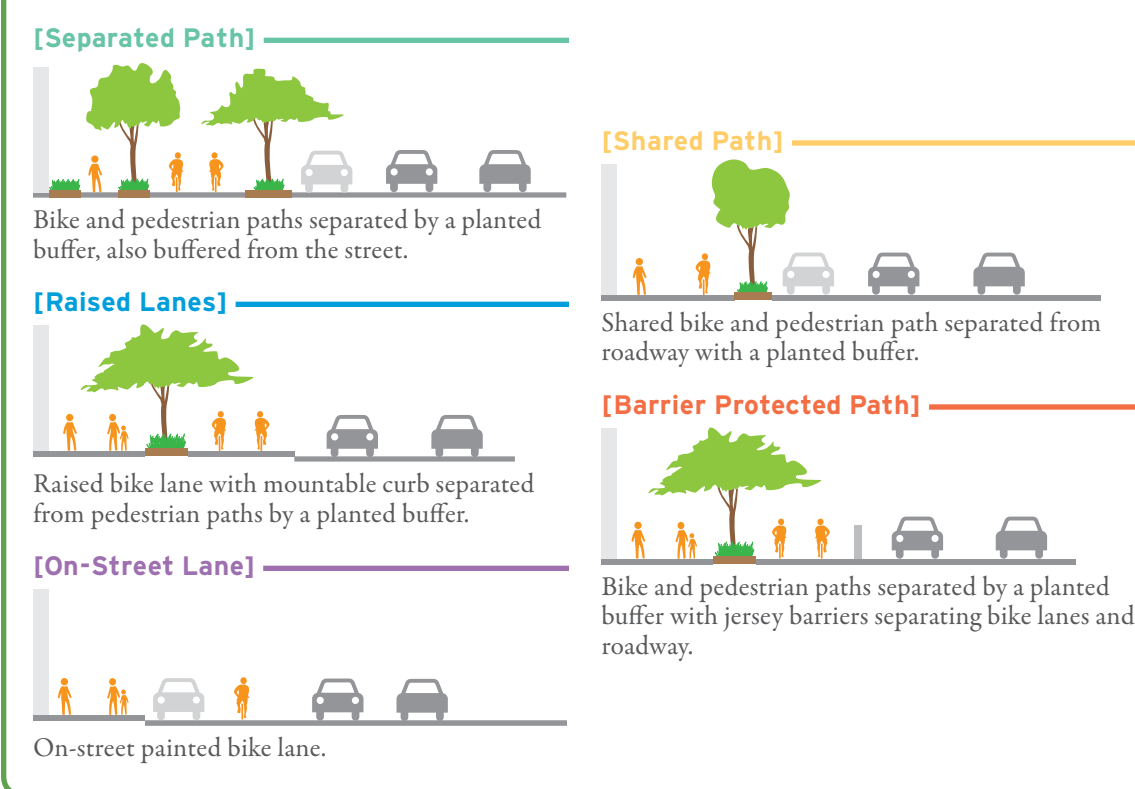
[Separated Path]

Bike and pedestrian paths separated by a planted buffer, also buffered from the street.

[Raised Lanes]

Raised bike lane with mountable curb separated from pedestrian paths by a planted buffer.

[On-Street Lane]

On-street painted bike lane.

[Shared Path]

Shared bike and pedestrian path separated from roadway with a planted buffer.

[Barrier Protected Path]

Bike and pedestrian paths separated by a planted buffer with jersey barriers separating bike lanes and roadway.